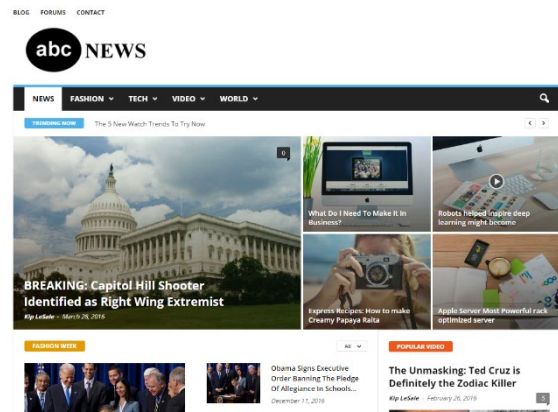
BLOG FORUMS CONTACT

abc NEWS

NEWS FASHION TECH VIDEO WORLD

TRENDING NOW The 5 New Watch Trends To Try Now

0

BREAKING: Capitol Hill Shooter Identified as Right Wing Extremist

Kip LeSele - March 28, 2016

What Do I Need To Make It In Business?

Robots helped inspire deep learning might become

Express Recipes: How to make Creamy Papaya Raita

Apple Server Most Powerful rack optimized server

FASHION WEEK

All

Obama Signs Executive Order Banning The Pledge Of Allegiance In Schools...

December 17, 2016

POPULAR VIDEO

The Unmasking: Ted Cruz is Definitely the Zodiac Killer

Kip LeSele - February 26, 2016

5